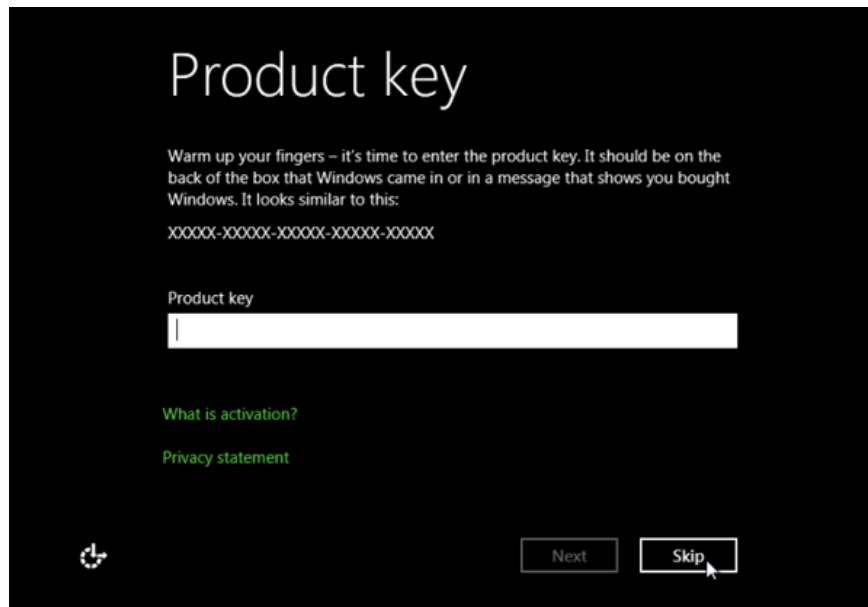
Product key

Warm up your fingers – it's time to enter the product key. It should be on the back of the box that Windows came in or in a message that shows you bought Windows. It looks similar to this:

XXXXX-XXXXX-XXXXX-XXXXX-XXXXX

Product key

What is activation?

Privacy statement

Next

Skip